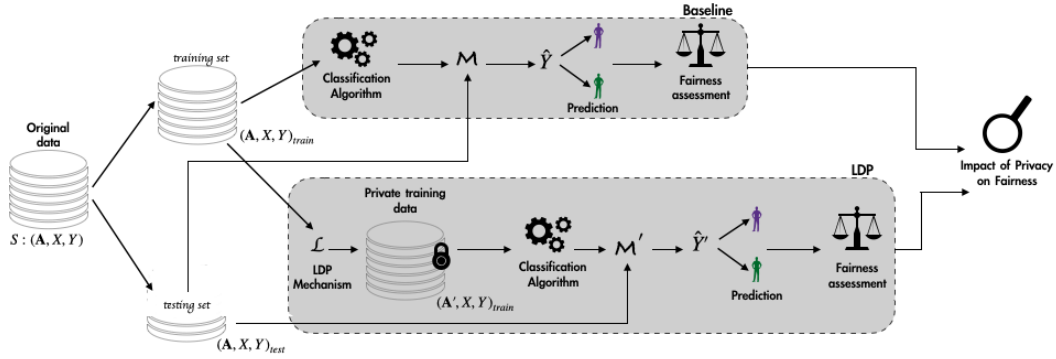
Baseline

training set

Classification Algorithm

$\mathcal{M}$

$\hat{Y}$

Prediction

Fairness assessment

Original data

$S : (\mathbf{A}, X, Y)$

$(\mathbf{A}, X, Y)_{train}$

Impact of Privacy on Fairness

LDP

Private training data

$\mathcal{L}$

LDP Mechanism

$(\mathbf{A}', X, Y)_{train}$

Classification Algorithm

$\mathcal{M}'$

$\hat{Y}'$

Prediction

Fairness assessment

testing set

$(\mathbf{A}, X, Y)_{test}$